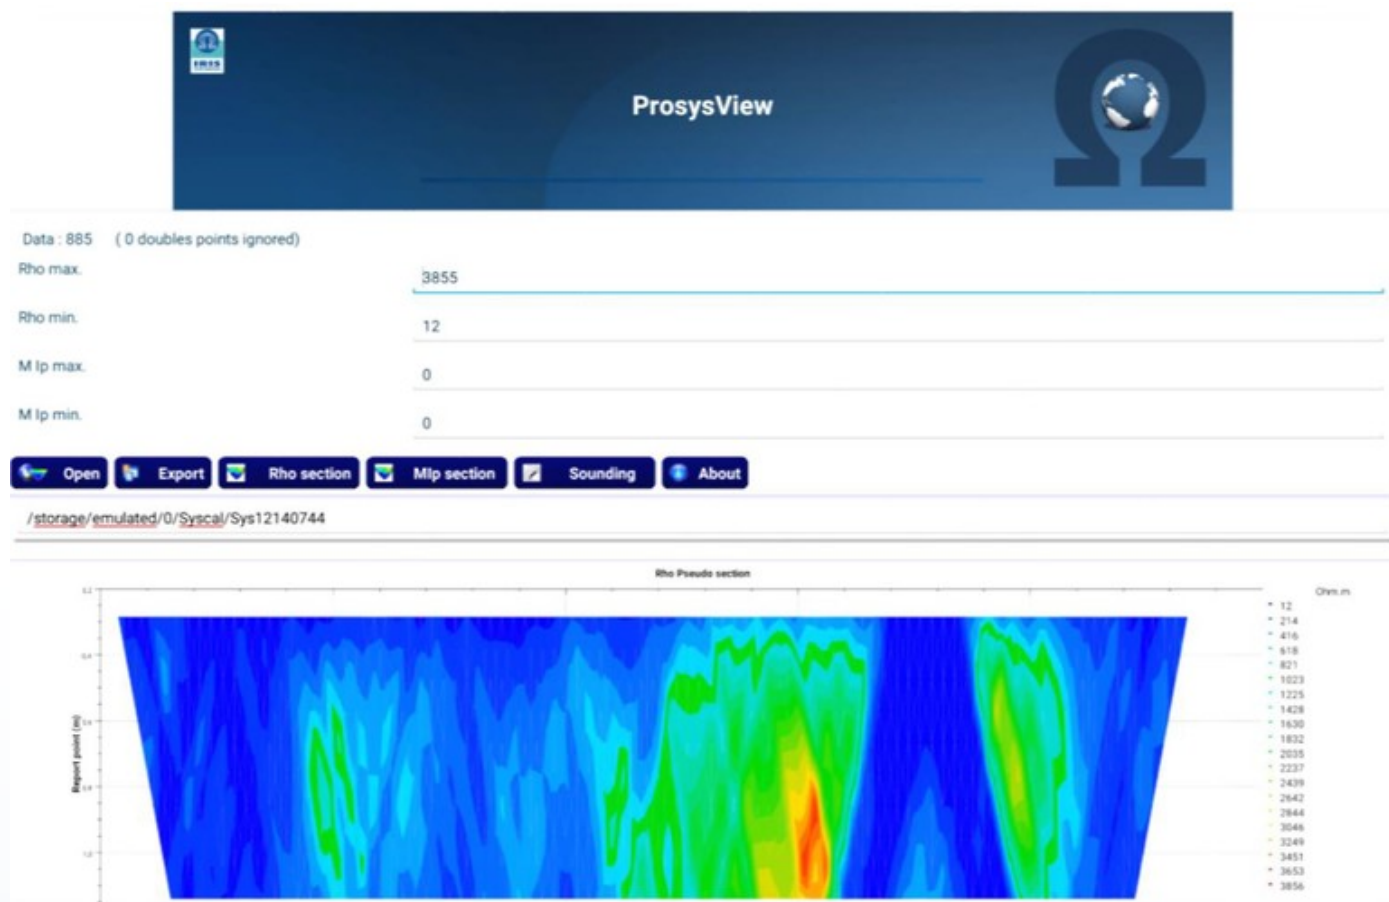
IRIS

ProsysView

Data : 885 ( 0 doubles points ignored)

Rho max. 3855

Rho min. 12

M Ip max. 0

M Ip min. 0

Open Export Rho section MIp section Sounding About

/storage/emulated/0/Syscal/Sys12140744

Rho Pseudo section

Report point (m)

Ohm.m

12
214
416
618
821
1023
1225
1428
1630
1832
2035
2237
2439
2642
2844
3046
3249
3451
3653
3856